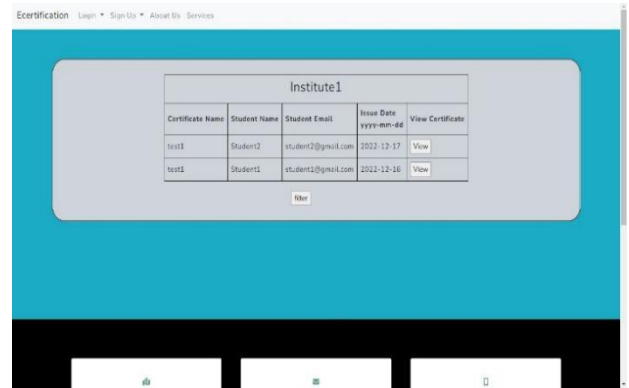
Ecertification Login ▾ Sign Up ▾ About Us Services

Institute1

| Certificate Name | Student Name | Student Email | Issue Date yyyy-mm-dd | View Certificate |
|---|---|---|---|---|
| test1 | Student2 | student2@gmail.com | 2022-12-17 | View |
| test1 | Student1 | student1@gmail.com | 2022-12-16 | View |

filter